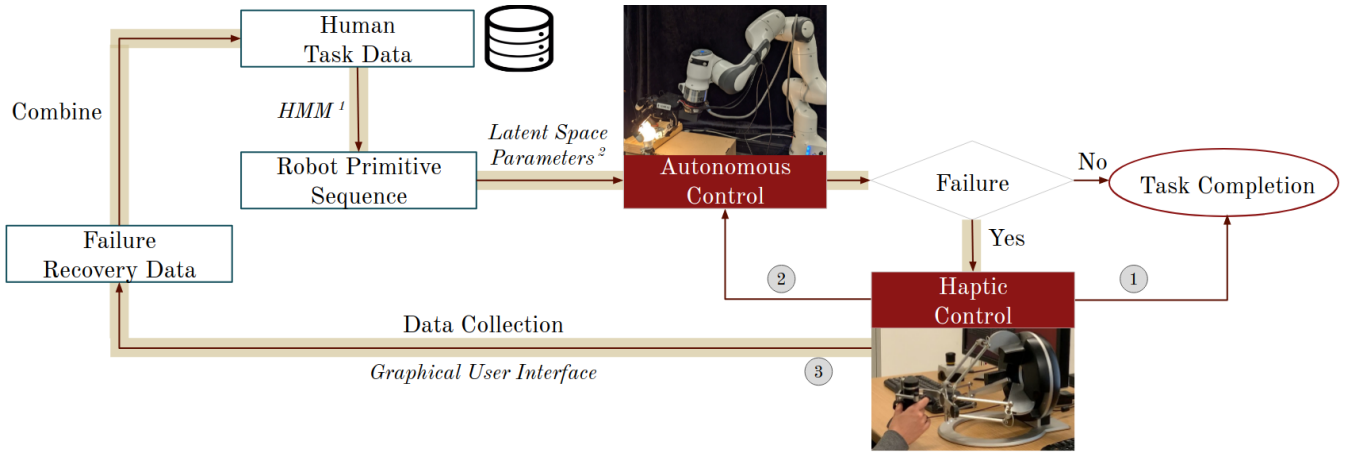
Human Task Data

Combine

$HMM^{1}$

Robot Primitive Sequence

Latent Space Parameters$^{2}$

Autonomous Control

Failure

No

Task Completion

Yes

Failure Recovery Data

2

Haptic Control

1

Data Collection

Graphical User Interface

3